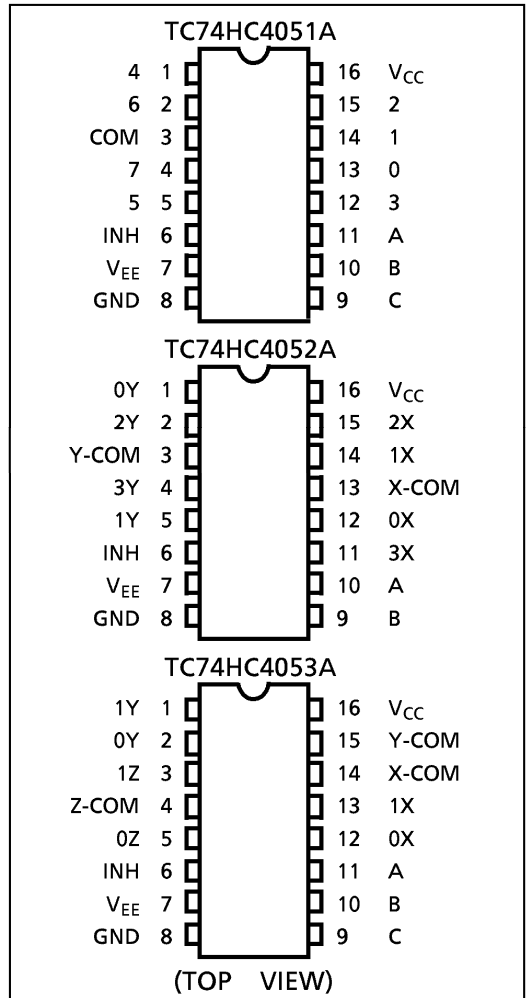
TC74HC4051A

| Pin name | Pin | Pin | Pin name |
|---|---|---|---|
| 4 | 1 | 16 | $V_{CC}$ |
| 6 | 2 | 15 | 2 |
| COM | 3 | 14 | 1 |
| 7 | 4 | 13 | 0 |
| 5 | 5 | 12 | 3 |
| INH | 6 | 11 | A |
| $V_{EE}$ | 7 | 10 | B |
| GND | 8 | 9 | C |

TC74HC4052A

| Pin name | Pin | Pin | Pin name |
|---|---|---|---|
| 0Y | 1 | 16 | $V_{CC}$ |
| 2Y | 2 | 15 | 2X |
| Y-COM | 3 | 14 | 1X |
| 3Y | 4 | 13 | X-COM |
| 1Y | 5 | 12 | 0X |
| INH | 6 | 11 | 3X |
| $V_{EE}$ | 7 | 10 | A |
| GND | 8 | 9 | B |

TC74HC4053A

| Pin name | Pin | Pin | Pin name |
|---|---|---|---|
| 1Y | 1 | 16 | $V_{CC}$ |
| 0Y | 2 | 15 | Y-COM |
| 1Z | 3 | 14 | X-COM |
| Z-COM | 4 | 13 | 1X |
| 0Z | 5 | 12 | 0X |
| INH | 6 | 11 | A |
| $V_{EE}$ | 7 | 10 | B |
| GND | 8 | 9 | C |

(TOP VIEW)